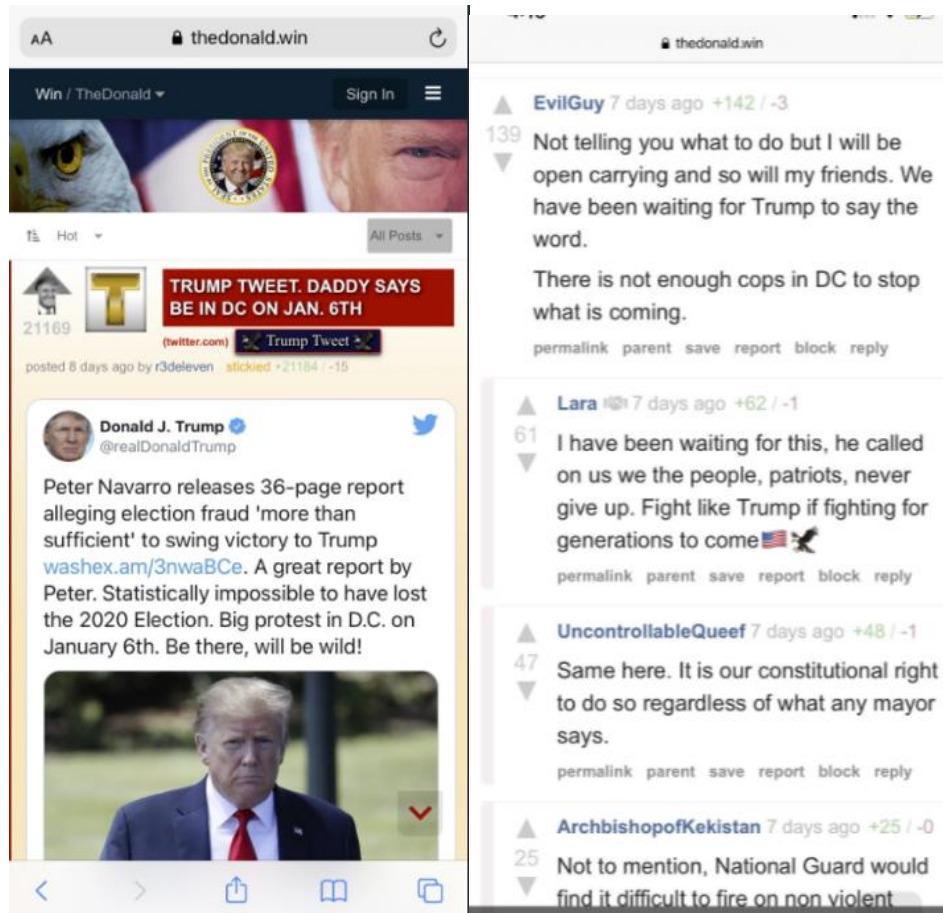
AA thedonald.win

Win / TheDonald

Sign In

Hot

All Posts

21169

TRUMP TWEET. DADDY SAYS BE IN DC ON JAN. 6TH

(twitter.com) Trump Tweet

posted 8 days ago by r3deleven stickied +21184 / -15

Donald J. Trump
@realDonaldTrump

Peter Navarro releases 36-page report alleging election fraud 'more than sufficient' to swing victory to Trump washex.am/3nwaBCe. A great report by Peter. Statistically impossible to have lost the 2020 Election. Big protest in D.C. on January 6th. Be there, will be wild!

thedonald.win

139 EvilGuy 7 days ago +142 / -3

Not telling you what to do but I will be open carrying and so will my friends. We have been waiting for Trump to say the word.

There is not enough cops in DC to stop what is coming.

permalink parent save report block reply

61 Lara 7 days ago +62 / -1

I have been waiting for this, he called on us we the people, patriots, never give up. Fight like Trump if fighting for generations to come

permalink parent save report block reply

47 UncontrollableQueef 7 days ago +48 / -1

Same here. It is our constitutional right to do so regardless of what any mayor says.

permalink parent save report block reply

25 ArchbishopofKekistan 7 days ago +25 / -0

Not to mention, National Guard would find it difficult to fire on non violent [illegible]